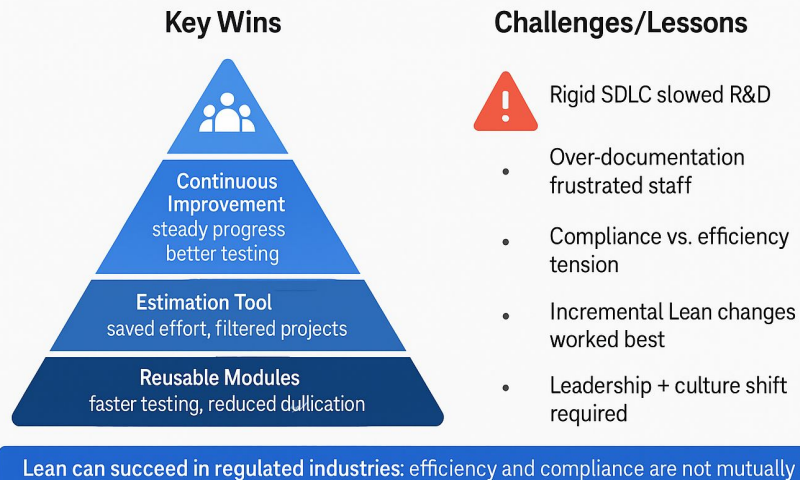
Key Wins

Continuous Improvement
steady progress
better testing

Estimation Tool
saved effort, filtered projects

Reusable Modules
faster testing, reduced dullication

Challenges/Lessons

Rigid SDLC slowed R&D

• Over-documentation frustrated staff

• Compliance vs. efficiency tension

• Incremental Lean changes worked best

• Leadership + culture shift required

Lean can succeed in regulated industries: efficiency and compliance are not mutually